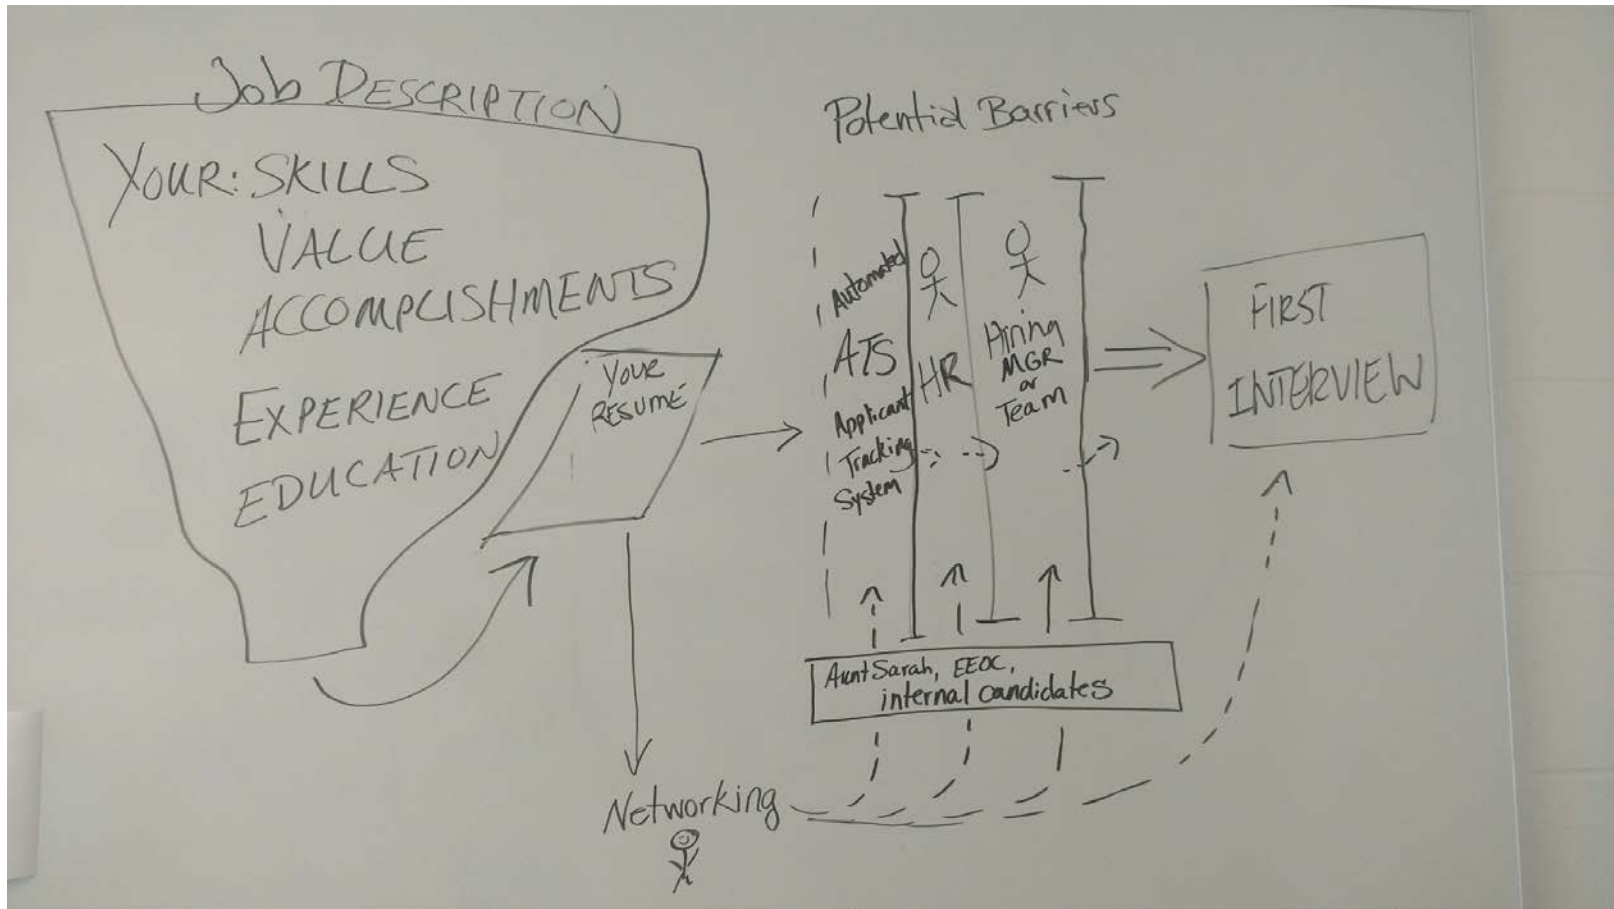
Job DESCRIPTION

YOUR: SKILLS
VALUE
ACCOMPLISHMENTS
EXPERIENCE
EDUCATION

YOUR RESUME

Potential Barriers

Automated
ATS
Applicant
Tracking
System

HR

Hiring
MGR
or
Team

FIRST
INTERVIEW

Aunt Sarah, EEOC,
internal candidates

Networking